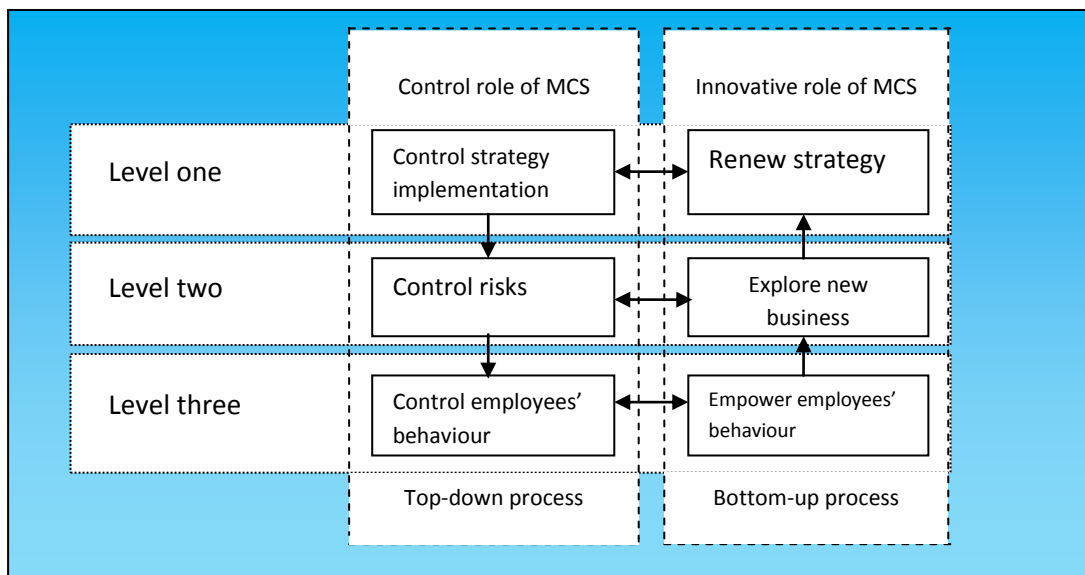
Control role of MCS

Innovative role of MCS

Level one

Control strategy implementation

Renew strategy

Level two

Control risks

Explore new business

Level three

Control employees' behaviour

Empower employees' behaviour

Top-down process

Bottom-up process